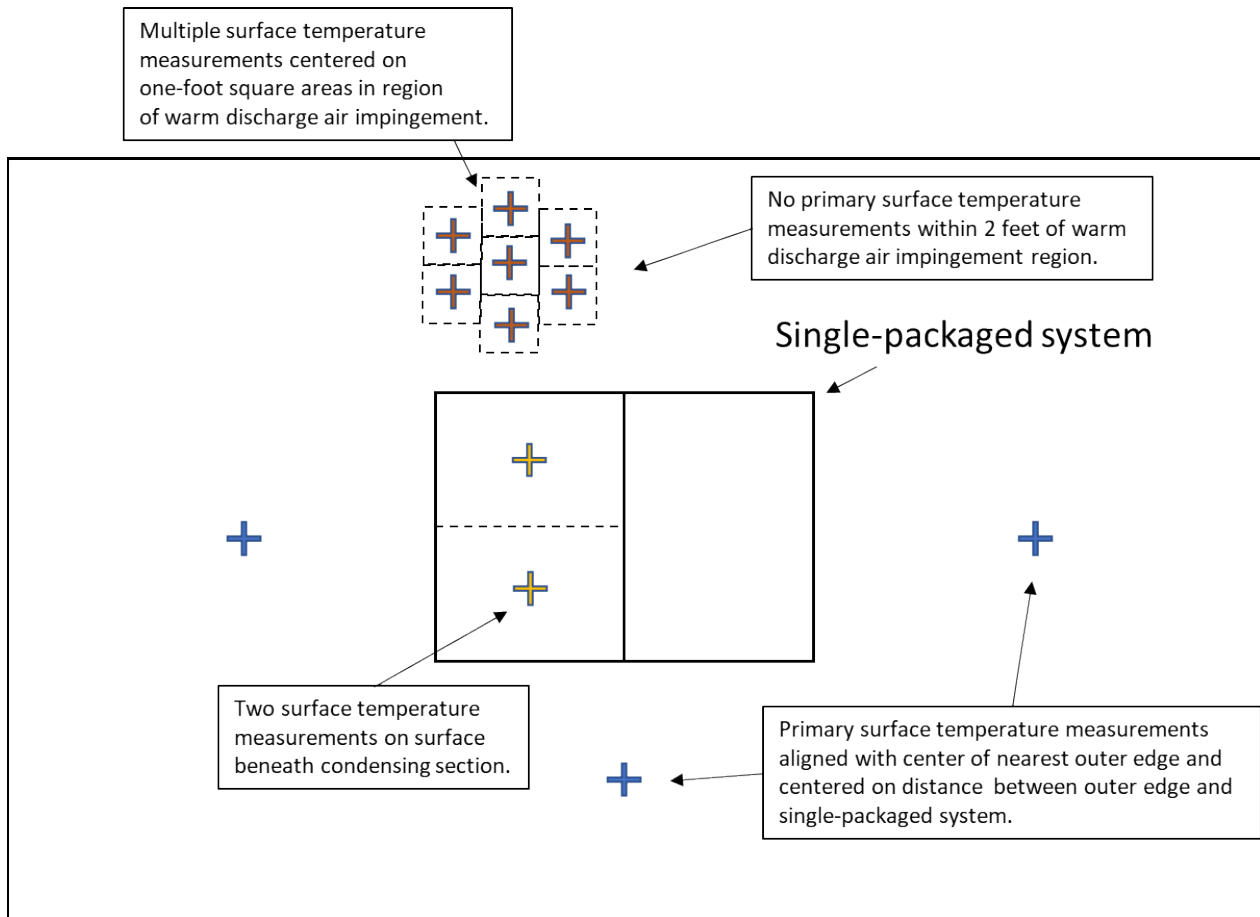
Multiple surface temperature measurements centered on one-foot square areas in region of warm discharge air impingement.

No primary surface temperature measurements within 2 feet of warm discharge air impingement region.

Single-packaged system

Two surface temperature measurements on surface beneath condensing section.

Primary surface temperature measurements aligned with center of nearest outer edge and centered on distance between outer edge and single-packaged system.